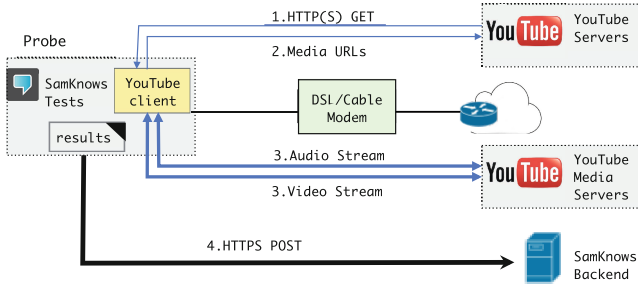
1.HTTP(S) GET

YouTube

YouTube Servers

Probe

2.Media URLs

SamKnows Tests

YouTube client

DSL/Cable Modem

results

3.Audio Stream

YouTube

YouTube Media Servers

3.Video Stream

4.HTTPS POST

SamKnows Backend